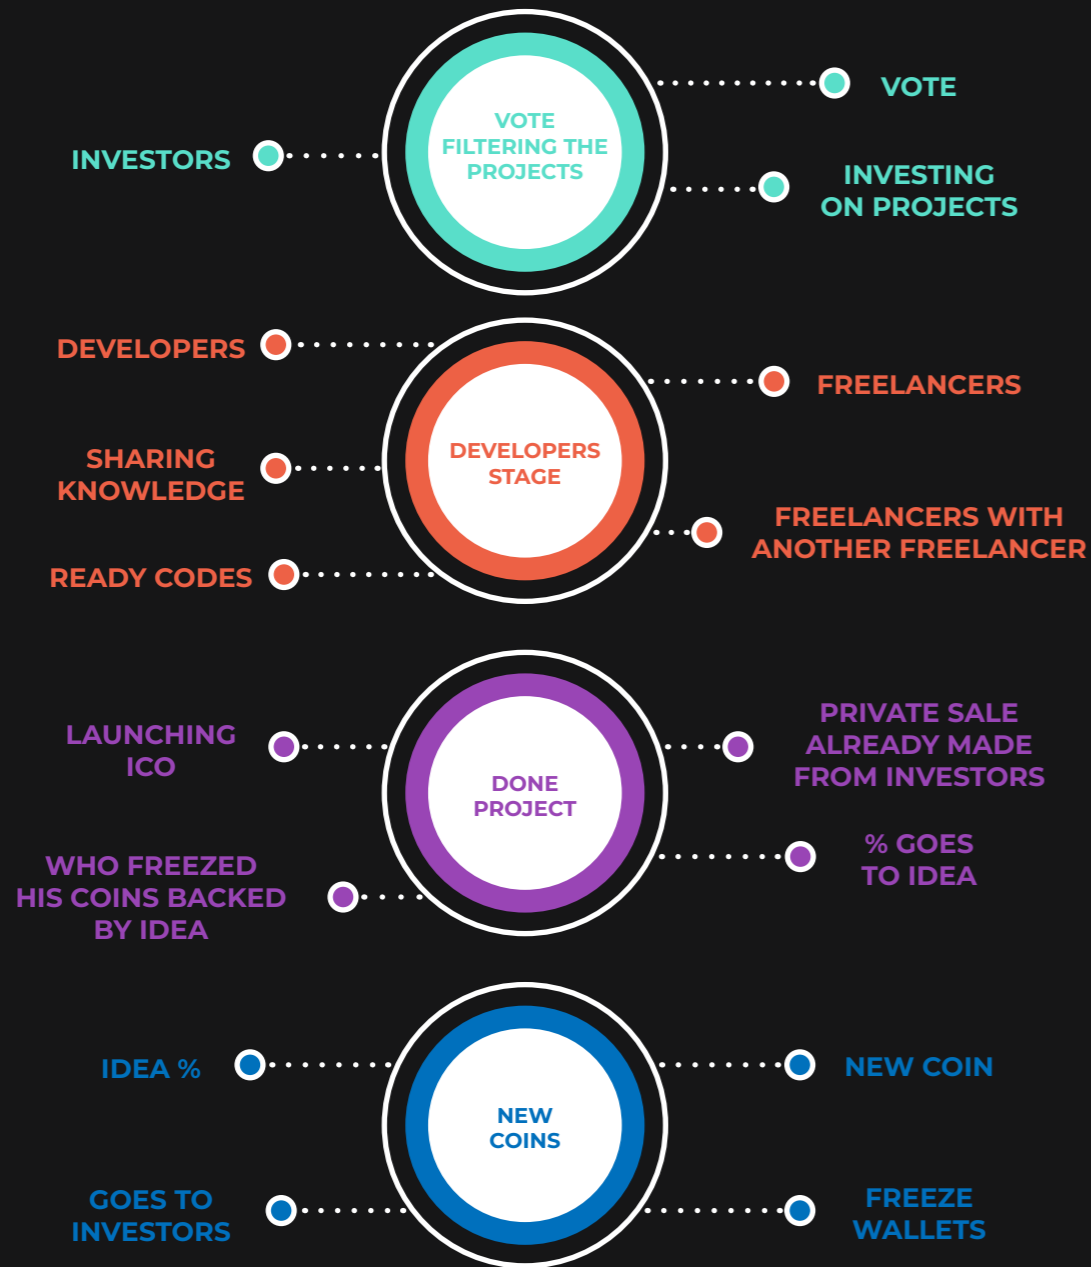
VOTE FILTERING THE PROJECTS

VOTE

INVESTORS

INVESTING ON PROJECTS

DEVELOPERS

FREELANCERS

DEVELOPERS STAGE

SHARING KNOWLEDGE

FREELANCERS WITH ANOTHER FREELANCER

READY CODES

LAUNCHING ICO

DONE PROJECT

PRIVATE SALE ALREADY MADE FROM INVESTORS

WHO FREEZED HIS COINS BACKED BY IDEA

% GOES TO IDEA

IDEA %

NEW COINS

NEW COIN

GOES TO INVESTORS

FREEZE WALLETS